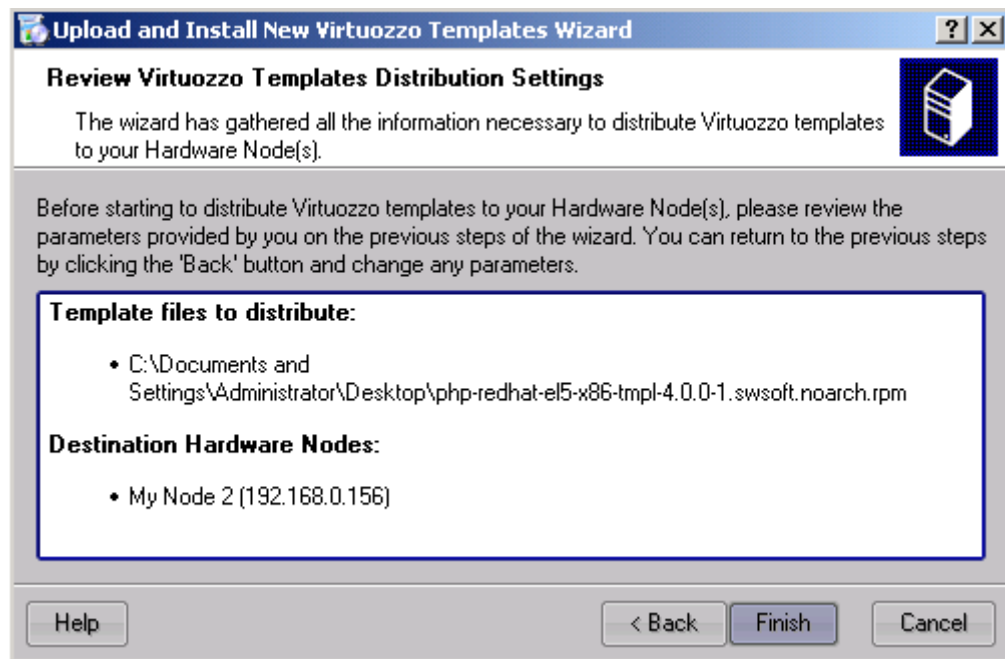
Upload and Install New Virtuozzo Templates Wizard

?

X

Review Virtuozzo Templates Distribution Settings

The wizard has gathered all the information necessary to distribute Virtuozzo templates to your Hardware Node(s).

Before starting to distribute Virtuozzo templates to your Hardware Node(s), please review the parameters provided by you on the previous steps of the wizard. You can return to the previous steps by clicking the 'Back' button and change any parameters.

Template files to distribute:

• C:\Documents and Settings\Administrator\Desktop\php-redhat-el5-x86-tmpl-4.0.0-1.swsoft.noarch.rpm

Destination Hardware Nodes:

• My Node 2 (192.168.0.156)

Help

< Back

Finish

Cancel